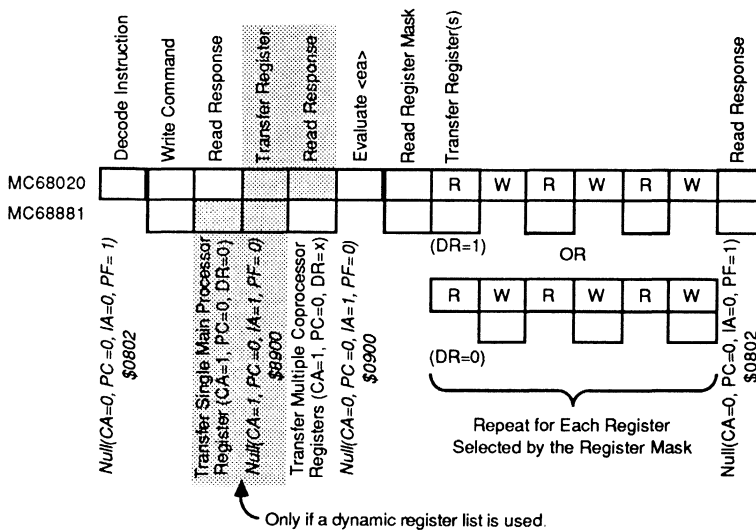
Decode Instruction
Write Command
Read Response
Transfer Register
Read Response
Evaluate <ea>
Read Register Mask
Transfer Register(s)
Read Response

MC68020
MC68881

R W R W R W

Null(CA=0, PC=0, IA=0, PF=1) \$0802
Transfer Single Main Processor Register (CA=1, PC=0, DR=0)
Null(CA=1, PC=0, IA=1, PF=0) \$8900
Transfer Multiple Coprocessor Registers (CA=1, PC=0, DR=x)
Null(CA=0, PC=0, IA=1, PF=0) \$0900

(DR=1)
OR

R W R W R W

(DR=0)

Repeat for Each Register Selected by the Register Mask

Null(CA=0, PC=0, IA=0, PF=1) \$0802

Only if a dynamic register list is used.